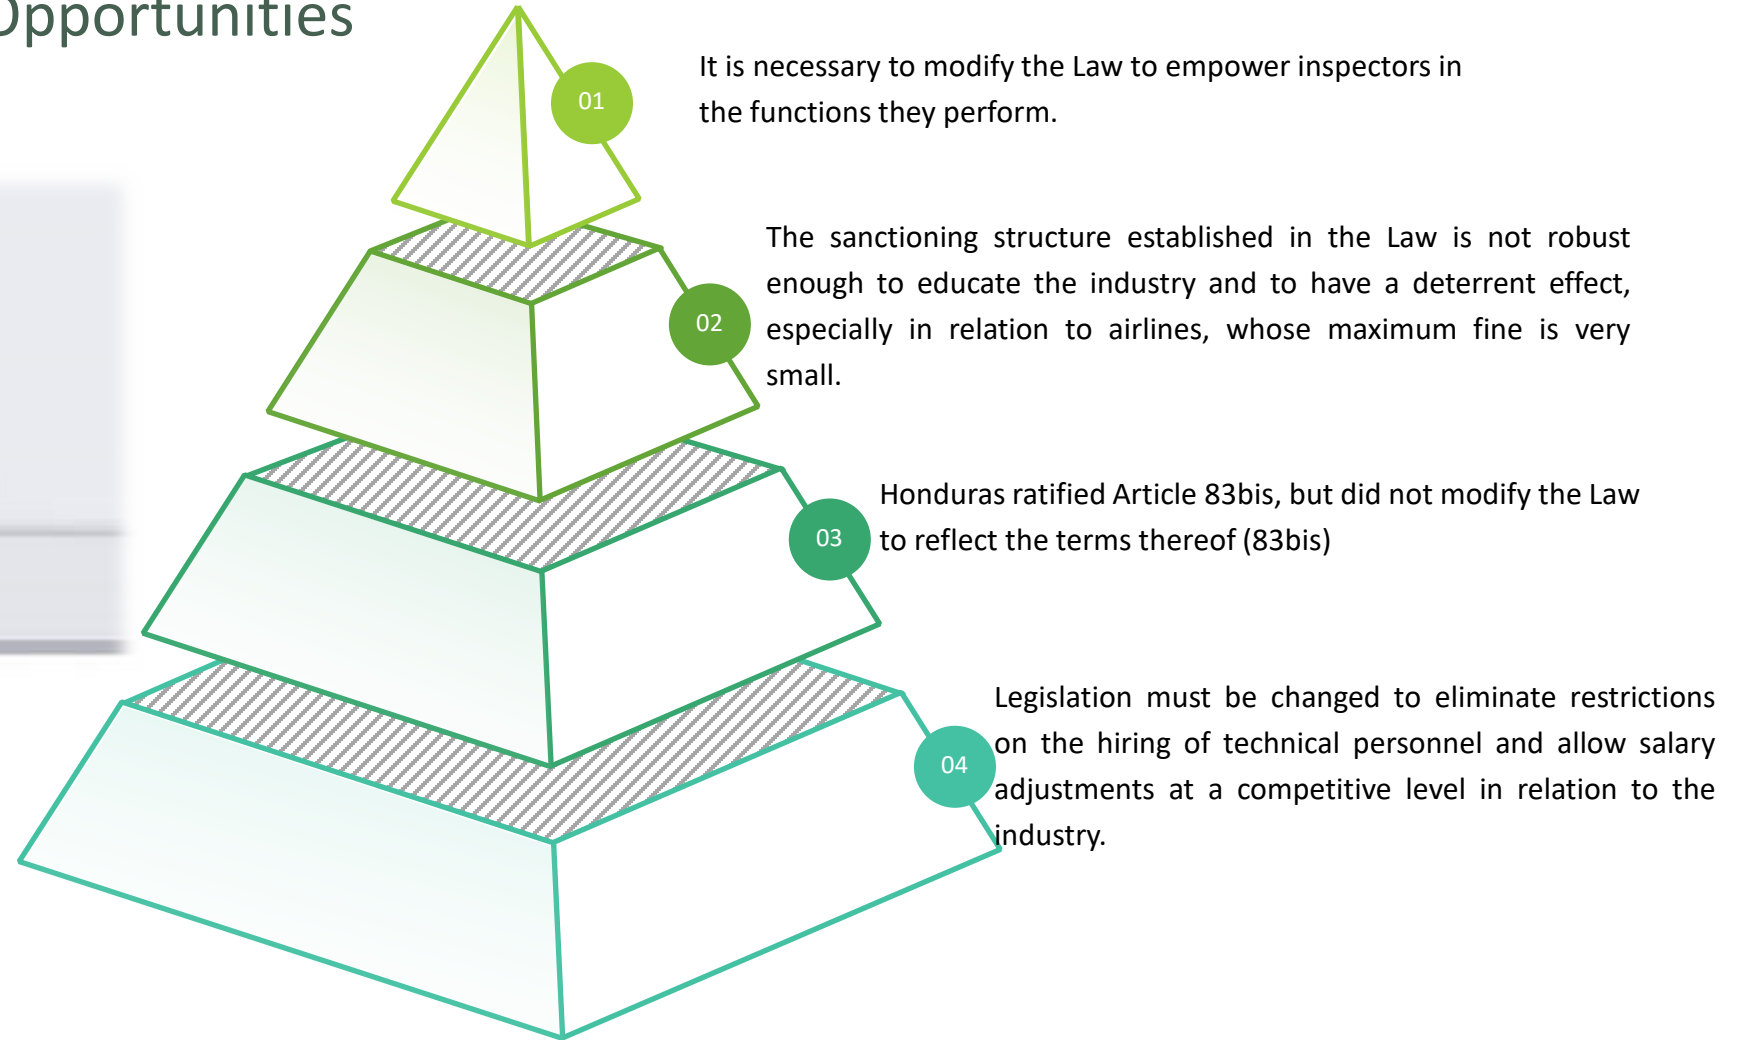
Opportunities

01

It is necessary to modify the Law to empower inspectors in the functions they perform.

02

The sanctioning structure established in the Law is not robust enough to educate the industry and to have a deterrent effect, especially in relation to airlines, whose maximum fine is very small.

03

Honduras ratified Article 83bis, but did not modify the Law to reflect the terms thereof (83bis)

04

Legislation must be changed to eliminate restrictions on the hiring of technical personnel and allow salary adjustments at a competitive level in relation to the industry.